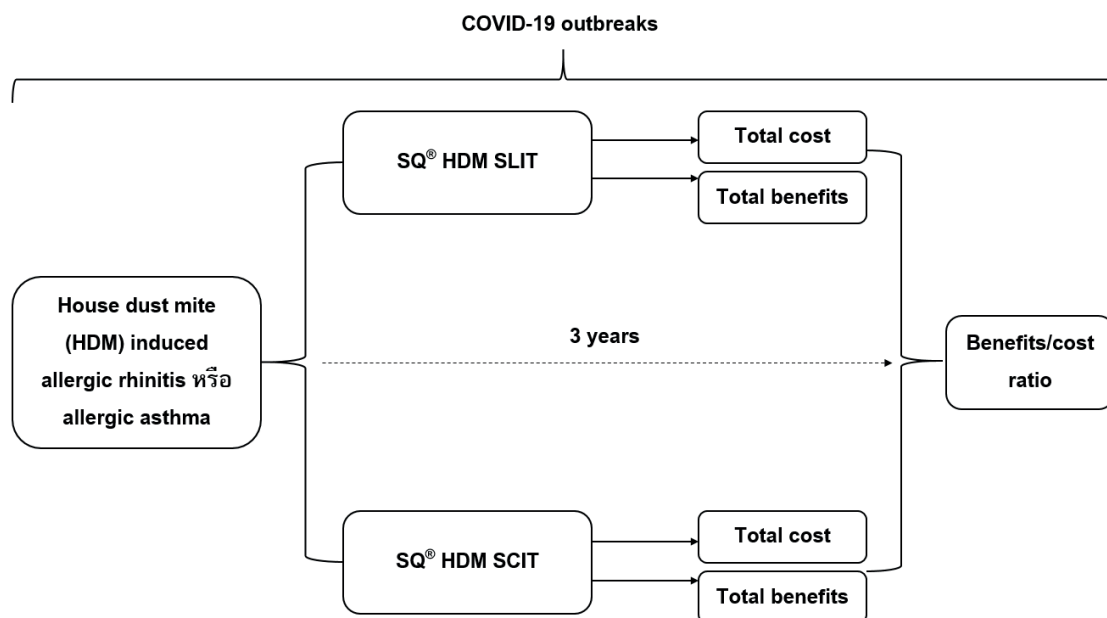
COVID-19 outbreaks

House dust mite (HDM) induced allergic rhinitis หรือ allergic asthma

SQ® HDM SLIT

Total cost

Total benefits

3 years

Benefits/cost ratio

SQ® HDM SCIT

Total cost

Total benefits